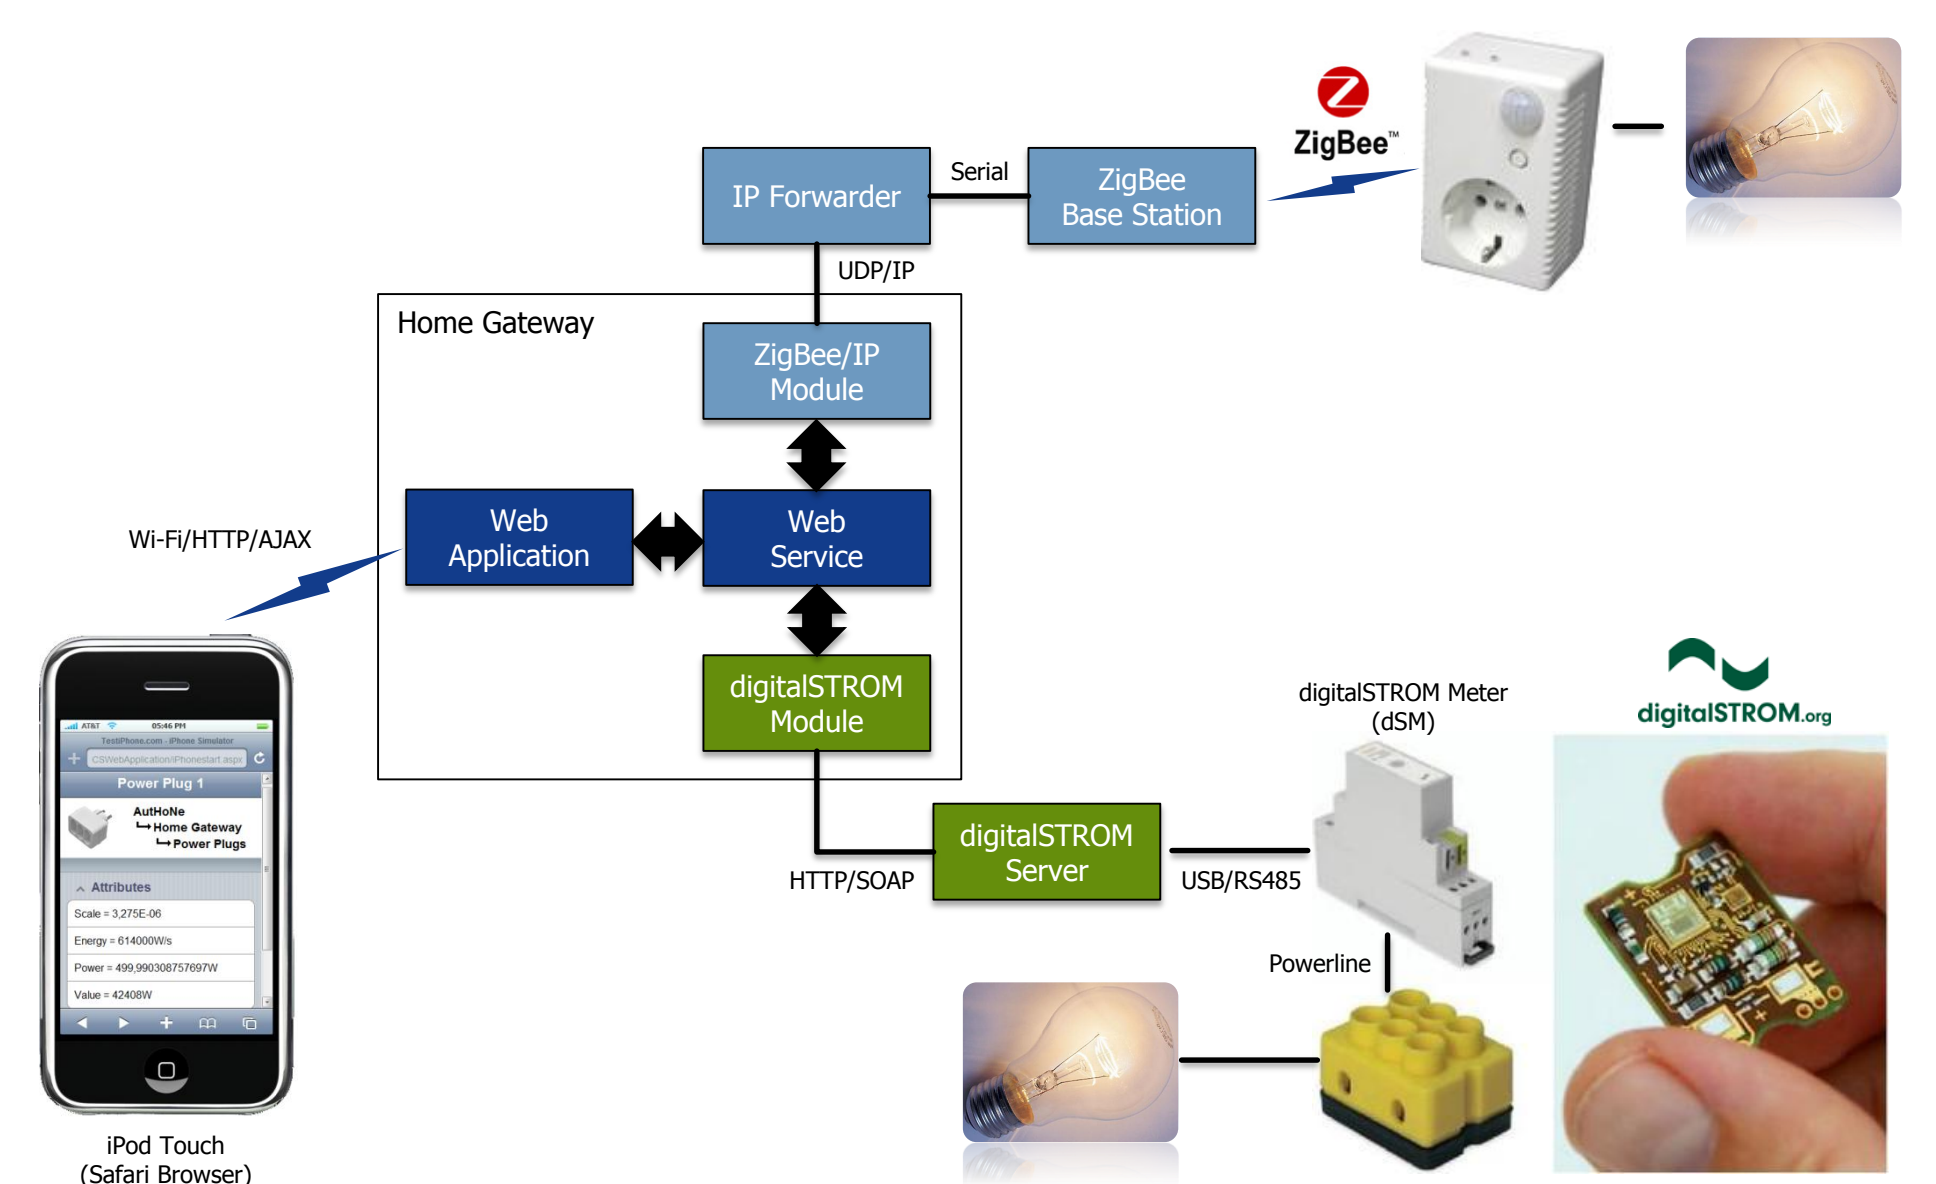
IP Forwarder

Serial

ZigBee Base Station

ZigBee™

UDP/IP

Home Gateway

ZigBee/IP Module

Wi-Fi/HTTP/AJAX

Web Application

Web Service

digitalSTROM Module

digitalSTROM Meter (dSM)

digitalSTROM.org

AT&T 05:46 PM
TestiPhone.com - iPhone Simulator
CSWebApplication/iPhonestart.aspx
Power Plug 1
AutHoNe
↳Home Gateway
↳Power Plugs
Attributes
Scale = 3,275E-06
Energy = 614000W/s
Power = 499,990308757697W
Value = 42408W

digitalSTROM Server

HTTP/SOAP

USB/RS485

Powerline

iPod Touch (Safari Browser)